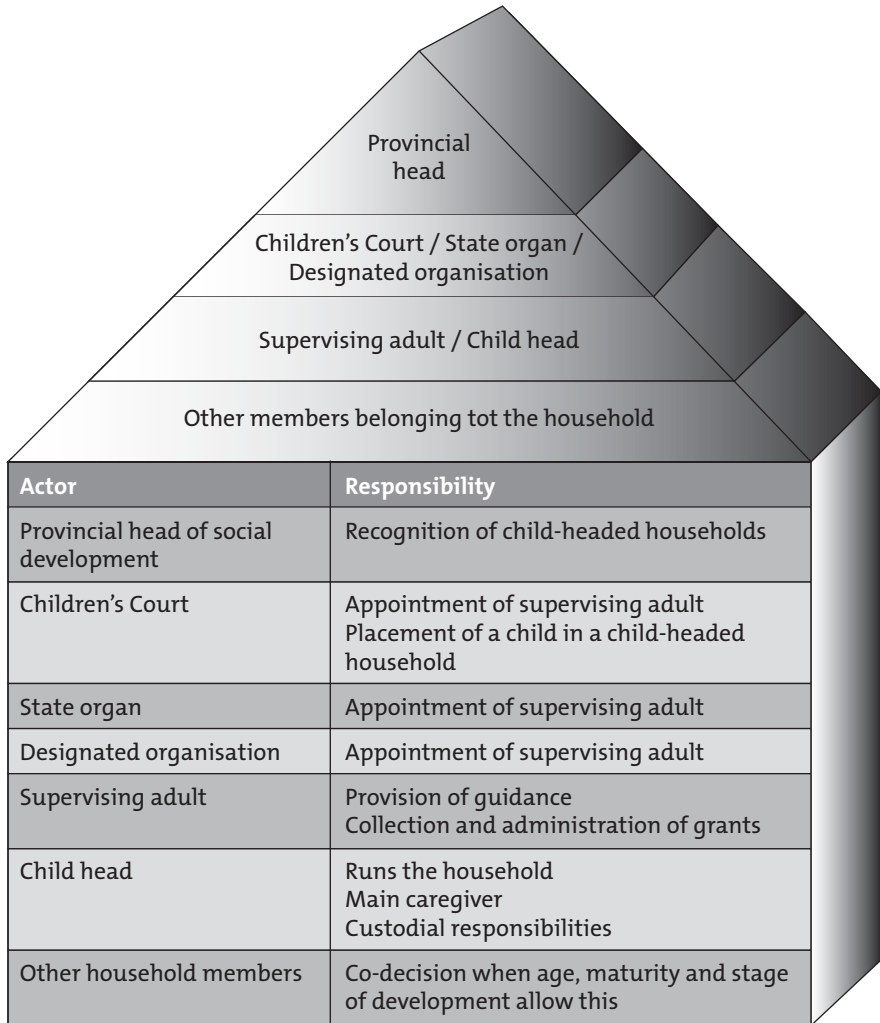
Provincial head

Children's Court / State organ / Designated organisation

Supervising adult / Child head

Other members belonging tot the household

| Actor | Responsibility |
|---|---|
| Provincial head of social development | Recognition of child-headed households |
| Children's Court | Appointment of supervising adult<br>Placement of a child in a child-headed household |
| State organ | Appointment of supervising adult |
| Designated organisation | Appointment of supervising adult |
| Supervising adult | Provision of guidance<br>Collection and administration of grants |
| Child head | Runs the household<br>Main caregiver<br>Custodial responsibilities |
| Other household members | Co-decision when age, maturity and stage of development allow this |